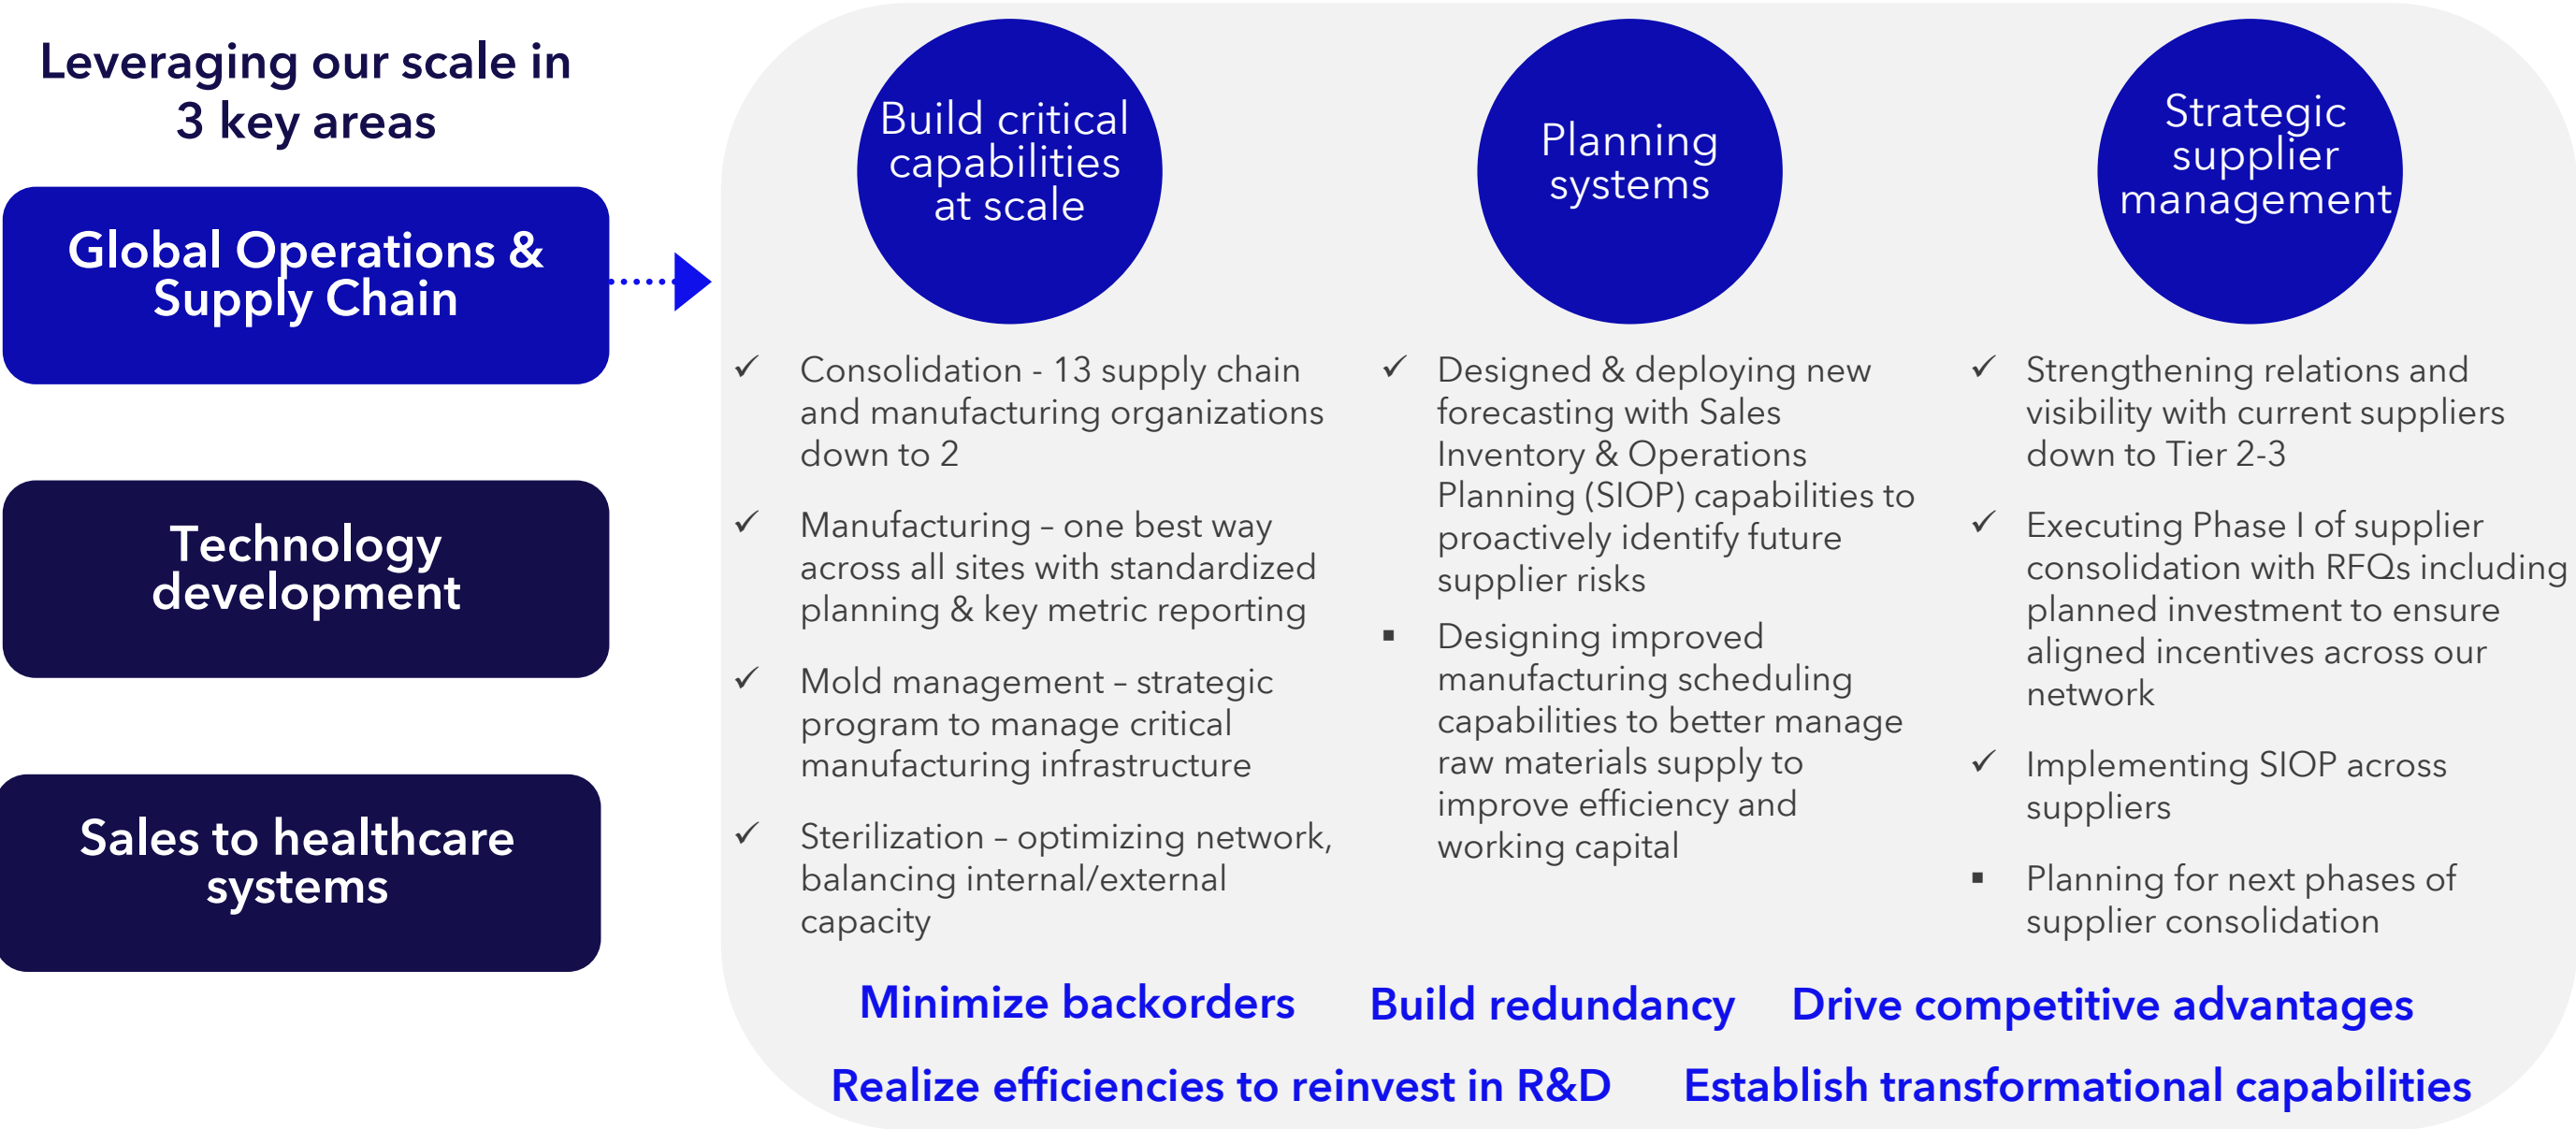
Leveraging our scale in 3 key areas

Global Operations & Supply Chain

Technology development

Sales to healthcare systems

Build critical capabilities at scale

Planning systems

Strategic supplier management

✓ Consolidation - 13 supply chain and manufacturing organizations down to 2

✓ Manufacturing – one best way across all sites with standardized planning & key metric reporting

✓ Mold management – strategic program to manage critical manufacturing infrastructure

✓ Sterilization – optimizing network, balancing internal/external capacity

✓ Designed & deploying new forecasting with Sales Inventory & Operations Planning (SIOP) capabilities to proactively identify future supplier risks

▪ Designing improved manufacturing scheduling capabilities to better manage raw materials supply to improve efficiency and working capital

✓ Strengthening relations and visibility with current suppliers down to Tier 2-3

✓ Executing Phase I of supplier consolidation with RFQs including planned investment to ensure aligned incentives across our network

✓ Implementing SIOP across suppliers

▪ Planning for next phases of supplier consolidation

Minimize backorders Build redundancy Drive competitive advantages

Realize efficiencies to reinvest in R&D Establish transformational capabilities